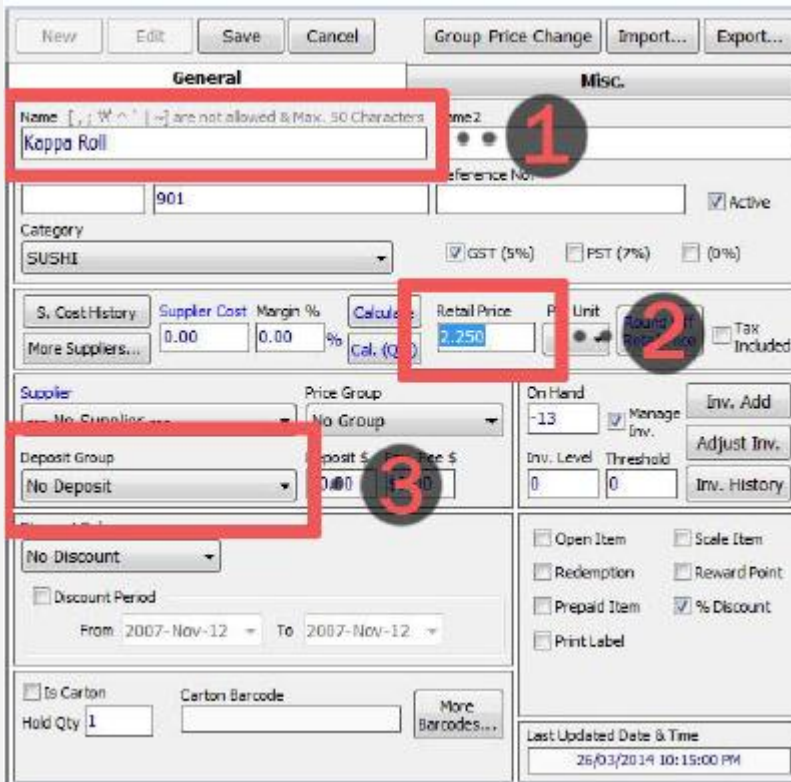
New Edit Save Cancel Group Price Change Import... Export...

General Misc.

Name [ , ; ¥ ^ ' | ~] are not allowed & Max. 50 Characters
Kappa Roll

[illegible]me2

1

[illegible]eference No.

901

Active

Category
SUSHI

GST (5%) PST (7%) (0%)

S. Cost History
More Suppliers...

Supplier Cost 0.00
Margin % 0.00 %

Calculate
Cal. (Q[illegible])

Retail Price 2.250

P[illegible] Unit

Round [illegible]ff
R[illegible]

2

Tax Included

Supplier
--- No Supplier ---

Price Group
No Group

On Hand
-13

Manage Inv.

Inv. Add
Adjust Inv.

Deposit Group
No Deposit

3

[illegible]eposit $ 0.00
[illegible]ee $ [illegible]0

Inv. Level 0
Threshold 0

Inv. History

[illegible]
No Discount

Discount Period
From 2007-Nov-12 To 2007-Nov-12

Open Item
Scale Item
Redemption
Reward Point
Prepaid Item
% Discount
Print Label

Is Carton
Hold Qty 1
Carton Barcode

More Barcodes...

Last Updated Date & Time
26/03/2014 10:15:00 PM